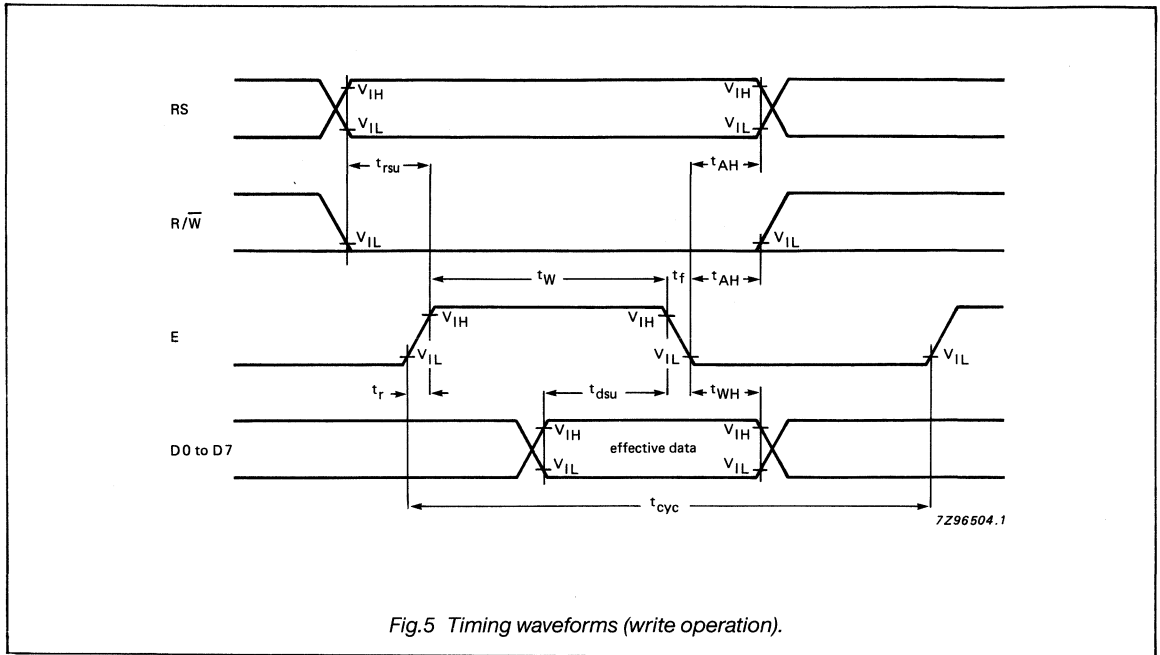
RS

$V_{IH}$ $V_{IL}$ $V_{IH}$ $V_{IL}$

$t_{rsu}$ $t_{AH}$

$R/\overline{W}$

$V_{IL}$ $V_{IL}$

$t_W$ $t_f$ $t_{AH}$

E

$V_{IH}$ $V_{IH}$ $V_{IL}$ $V_{IL}$ $V_{IL}$

$t_r$ $t_{dsu}$ $t_{WH}$

D0 to D7

$V_{IH}$ effective data $V_{IH}$ $V_{IL}$ $V_{IL}$

$t_{cyc}$

7Z96504.1

Fig.5 Timing waveforms (write operation).